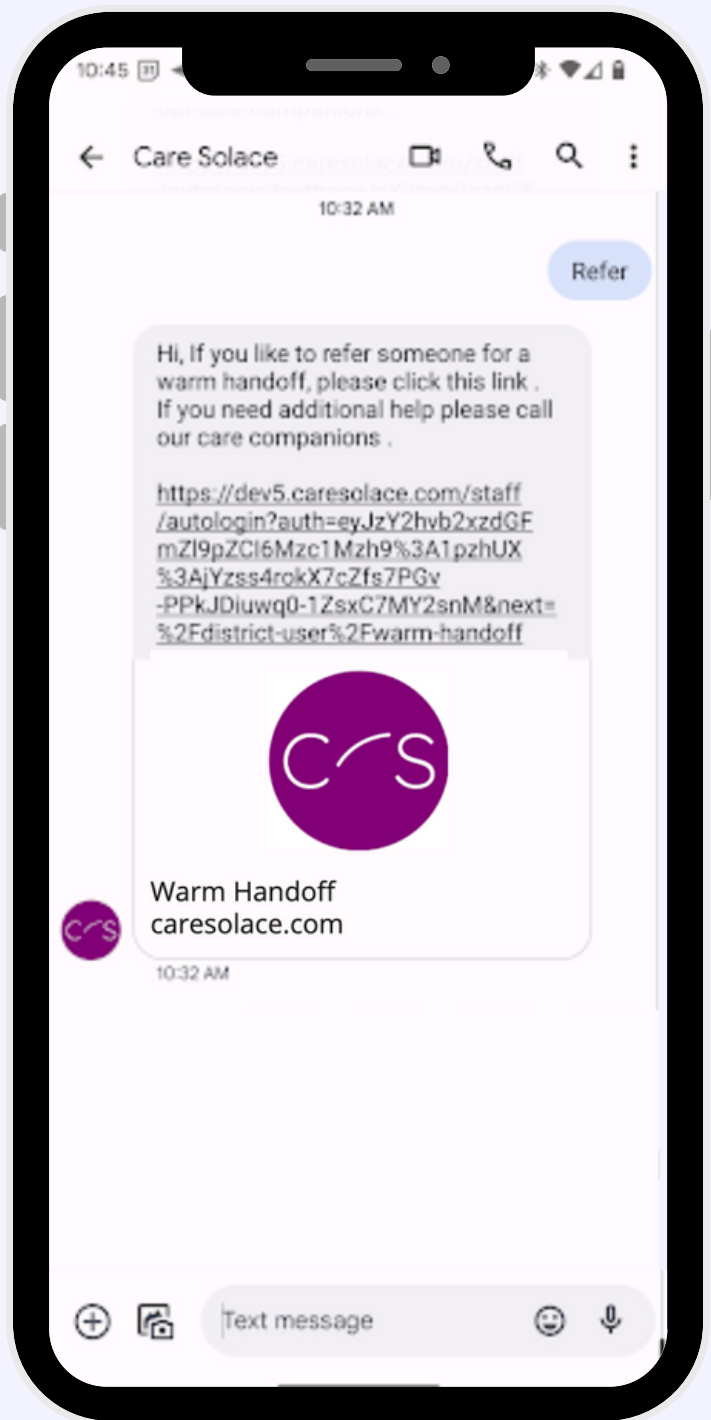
10:45 31

Care Solace

10:32 AM

Refer

Hi, If you like to refer someone for a warm handoff, please click this link . If you need additional help please call our care companions .

https://dev5.caresolace.com/staff/autologin?auth=eyJzY2hvb2xzdGFmZl9pZCI6Mzc1Mzh9%3A1pzhUX%3AjYzss4rokX7cZfs7PGv-PPkJDiuwq0-1ZsxC7MY2snM&next=%2Fdistrict-user%2Fwarm-handoff

C S

Warm Handoff
caresolace.com

C S

10:32 AM

Text message